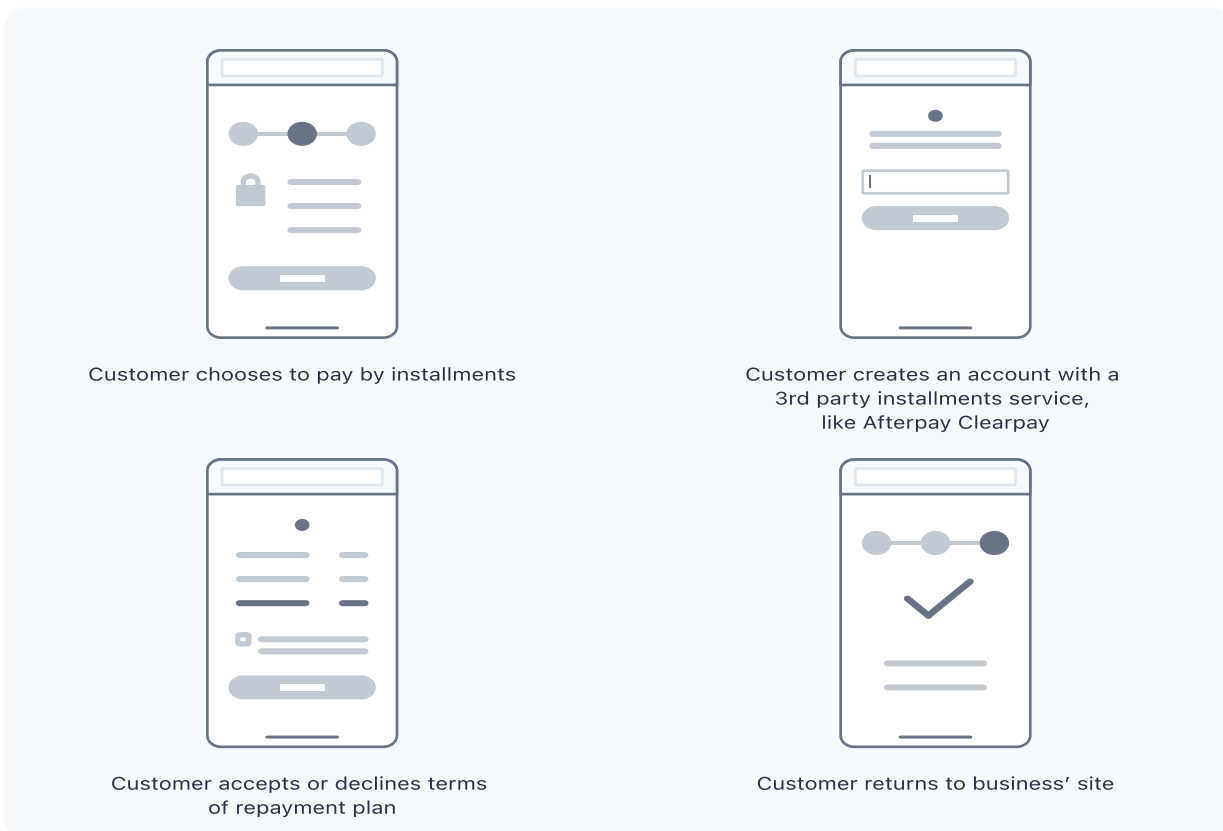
Customer chooses to pay by installments

Customer creates an account with a 3rd party installments service, like Afterpay Clearpay

Customer accepts or declines terms of repayment plan

Customer returns to business' site